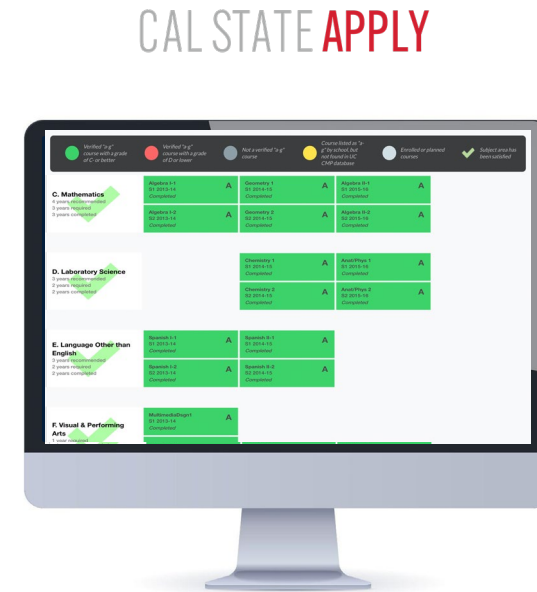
CAL STATE APPLY

Verified "a-g" course with a grade of C- or better

Verified "a-g" course with a grade of D or lower

Not a verified "a-g" course

Course listed as "a-g" by school, but not found in UC CMP database

Enrolled or planned courses

Subject area has been satisfied

C. Mathematics
4 years recommended
3 years required
3 years completed

Algebra I-1
S1 2013-14
Completed
A

Geometry 1
S1 2014-15
Completed
A

Algebra II-1
S1 2015-16
Completed
A

Algebra I-2
S2 2013-14
Completed
A

Geometry 2
S2 2014-15
Completed
A

Algebra II-2
S2 2015-16
Completed
A

D. Laboratory Science
3 years recommended
2 years required
2 years completed

Chemistry 1
S1 2013-14
Completed
A

Anat/Phys 1
S1 2015-16
Completed
A

Chemistry 2
S2 2014-15
Completed
A

Anat/Phys 2
S2 2015-16
Completed
A

E. Language Other than English
3 years recommended
2 years required
2 years completed

Spanish I-1
S1 2013-14
Completed
A

Spanish II-1
S1 2014-15
Completed
A

Spanish I-2
S2 2013-14
Completed
A

Spanish II-2
S2 2014-15
Completed
A

F. Visual & Performing Arts
1 year required

MultimediaDsgn1
S1 2013-14
Completed
A